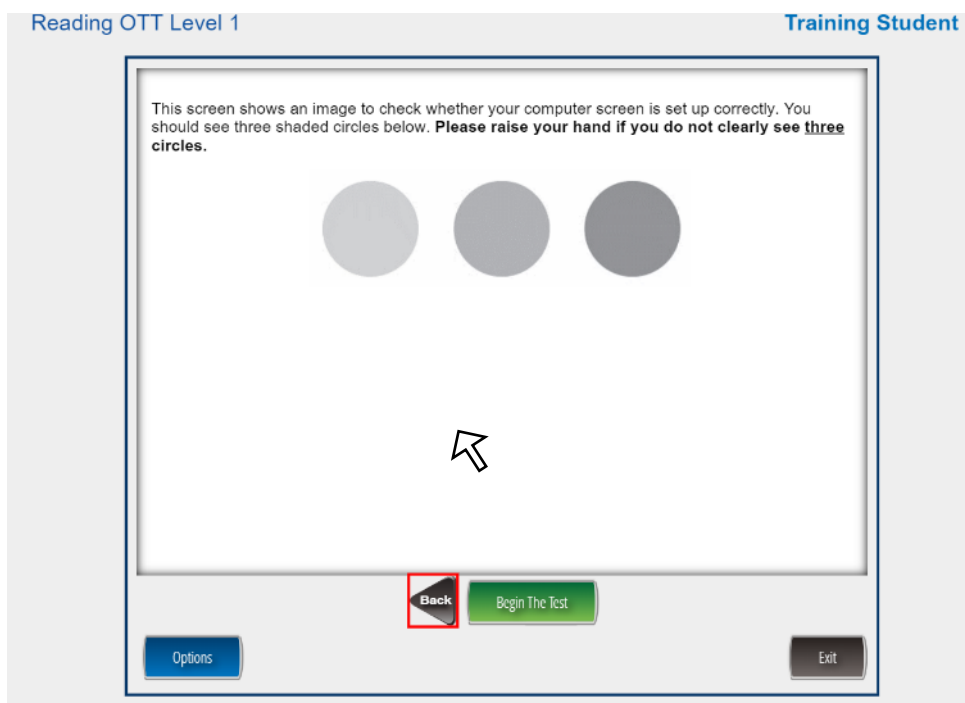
Reading OTT Level 1

Training Student

This screen shows an image to check whether your computer screen is set up correctly. You should see three shaded circles below. **Please raise your hand if you do not clearly see three circles.**

Back

Begin The Test

Options

Exit